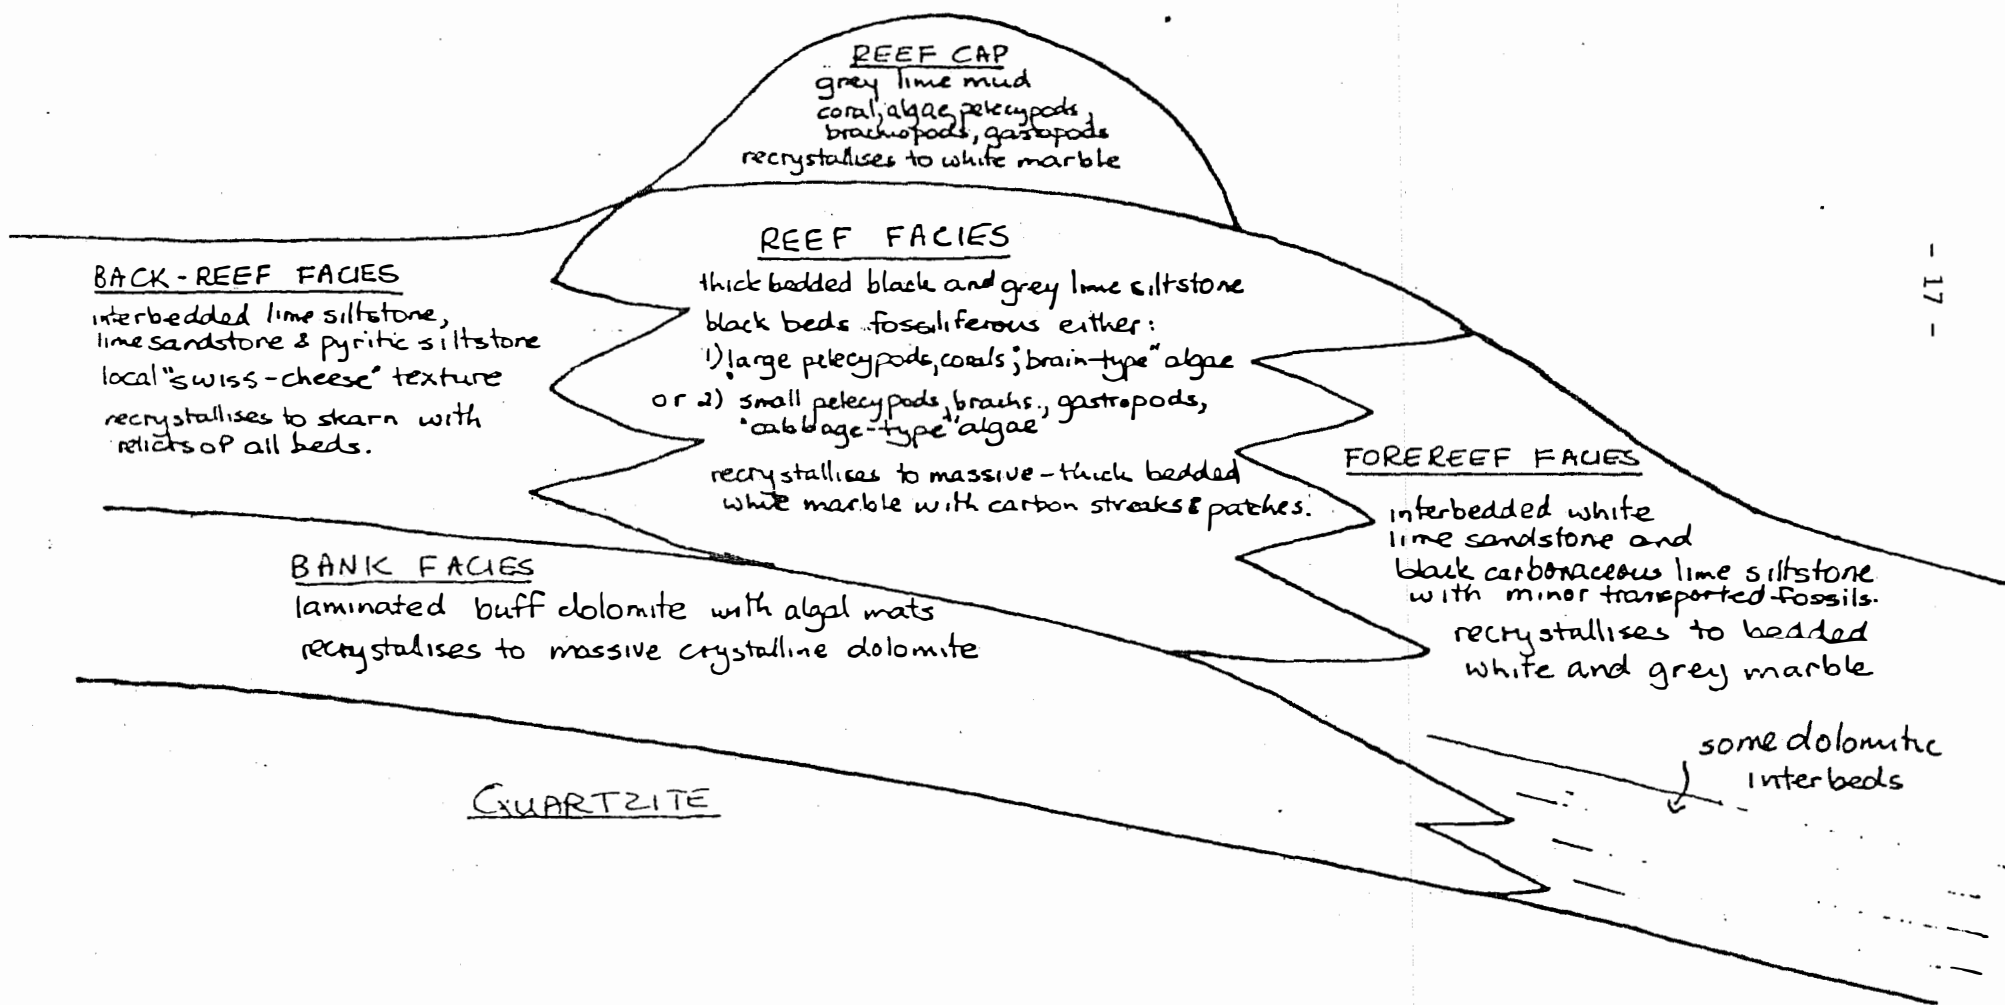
REEF CAP
grey lime mud
coral, algae, pelecypods, brachiopods, gastopods
recrystallises to white marble

BACK-REEF FACIES
interbedded lime siltstone, lime sandstone & pyritic siltstone
local "swiss-cheese" texture
recrystallises to skarn with relicts of all beds.

REEF FACIES
thick bedded black and grey lime siltstone
black beds fossiliferous either:
1) large pelecypods, corals, "brain-type" algae
or 2) small pelecypods, brachs., gastropods, "cabbage-type" algae
recrystallises to massive-thick bedded white marble with carbon streaks & patches.

FOREREEF FACIES
interbedded white lime sandstone and black carbonaceous lime siltstone with minor transported fossils.
recrystallises to bedded white and grey marble

BANK FACIES
laminated buff dolomite with algal mats
recrystalises to massive crystalline dolomite

some dolomitic interbeds

QUARTZITE

- 17 -